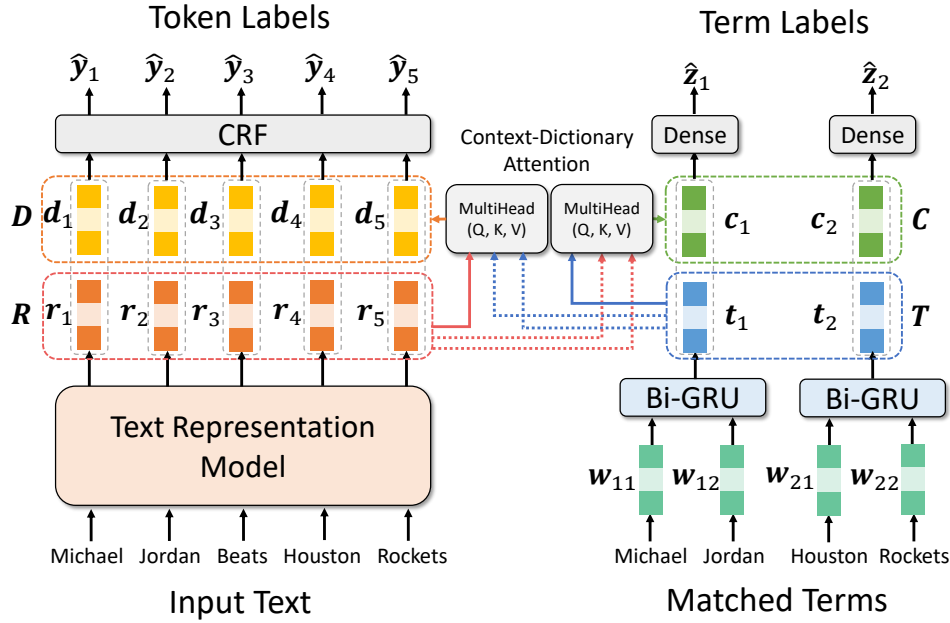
Token Labels

$\hat{y}_1$ $\hat{y}_2$ $\hat{y}_3$ $\hat{y}_4$ $\hat{y}_5$

CRF

$D$ $d_1$ $d_2$ $d_3$ $d_4$ $d_5$

$R$ $r_1$ $r_2$ $r_3$ $r_4$ $r_5$

Text Representation Model

Michael Jordan Beats Houston Rockets

Input Text

Context-Dictionary Attention

MultiHead (Q, K, V)

MultiHead (Q, K, V)

Term Labels

$\hat{z}_1$ $\hat{z}_2$

Dense Dense

$c_1$ $c_2$ $C$

$t_1$ $t_2$ $T$

Bi-GRU Bi-GRU

$w_{11}$ $w_{12}$ $w_{21}$ $w_{22}$

Michael Jordan Houston Rockets

Matched Terms